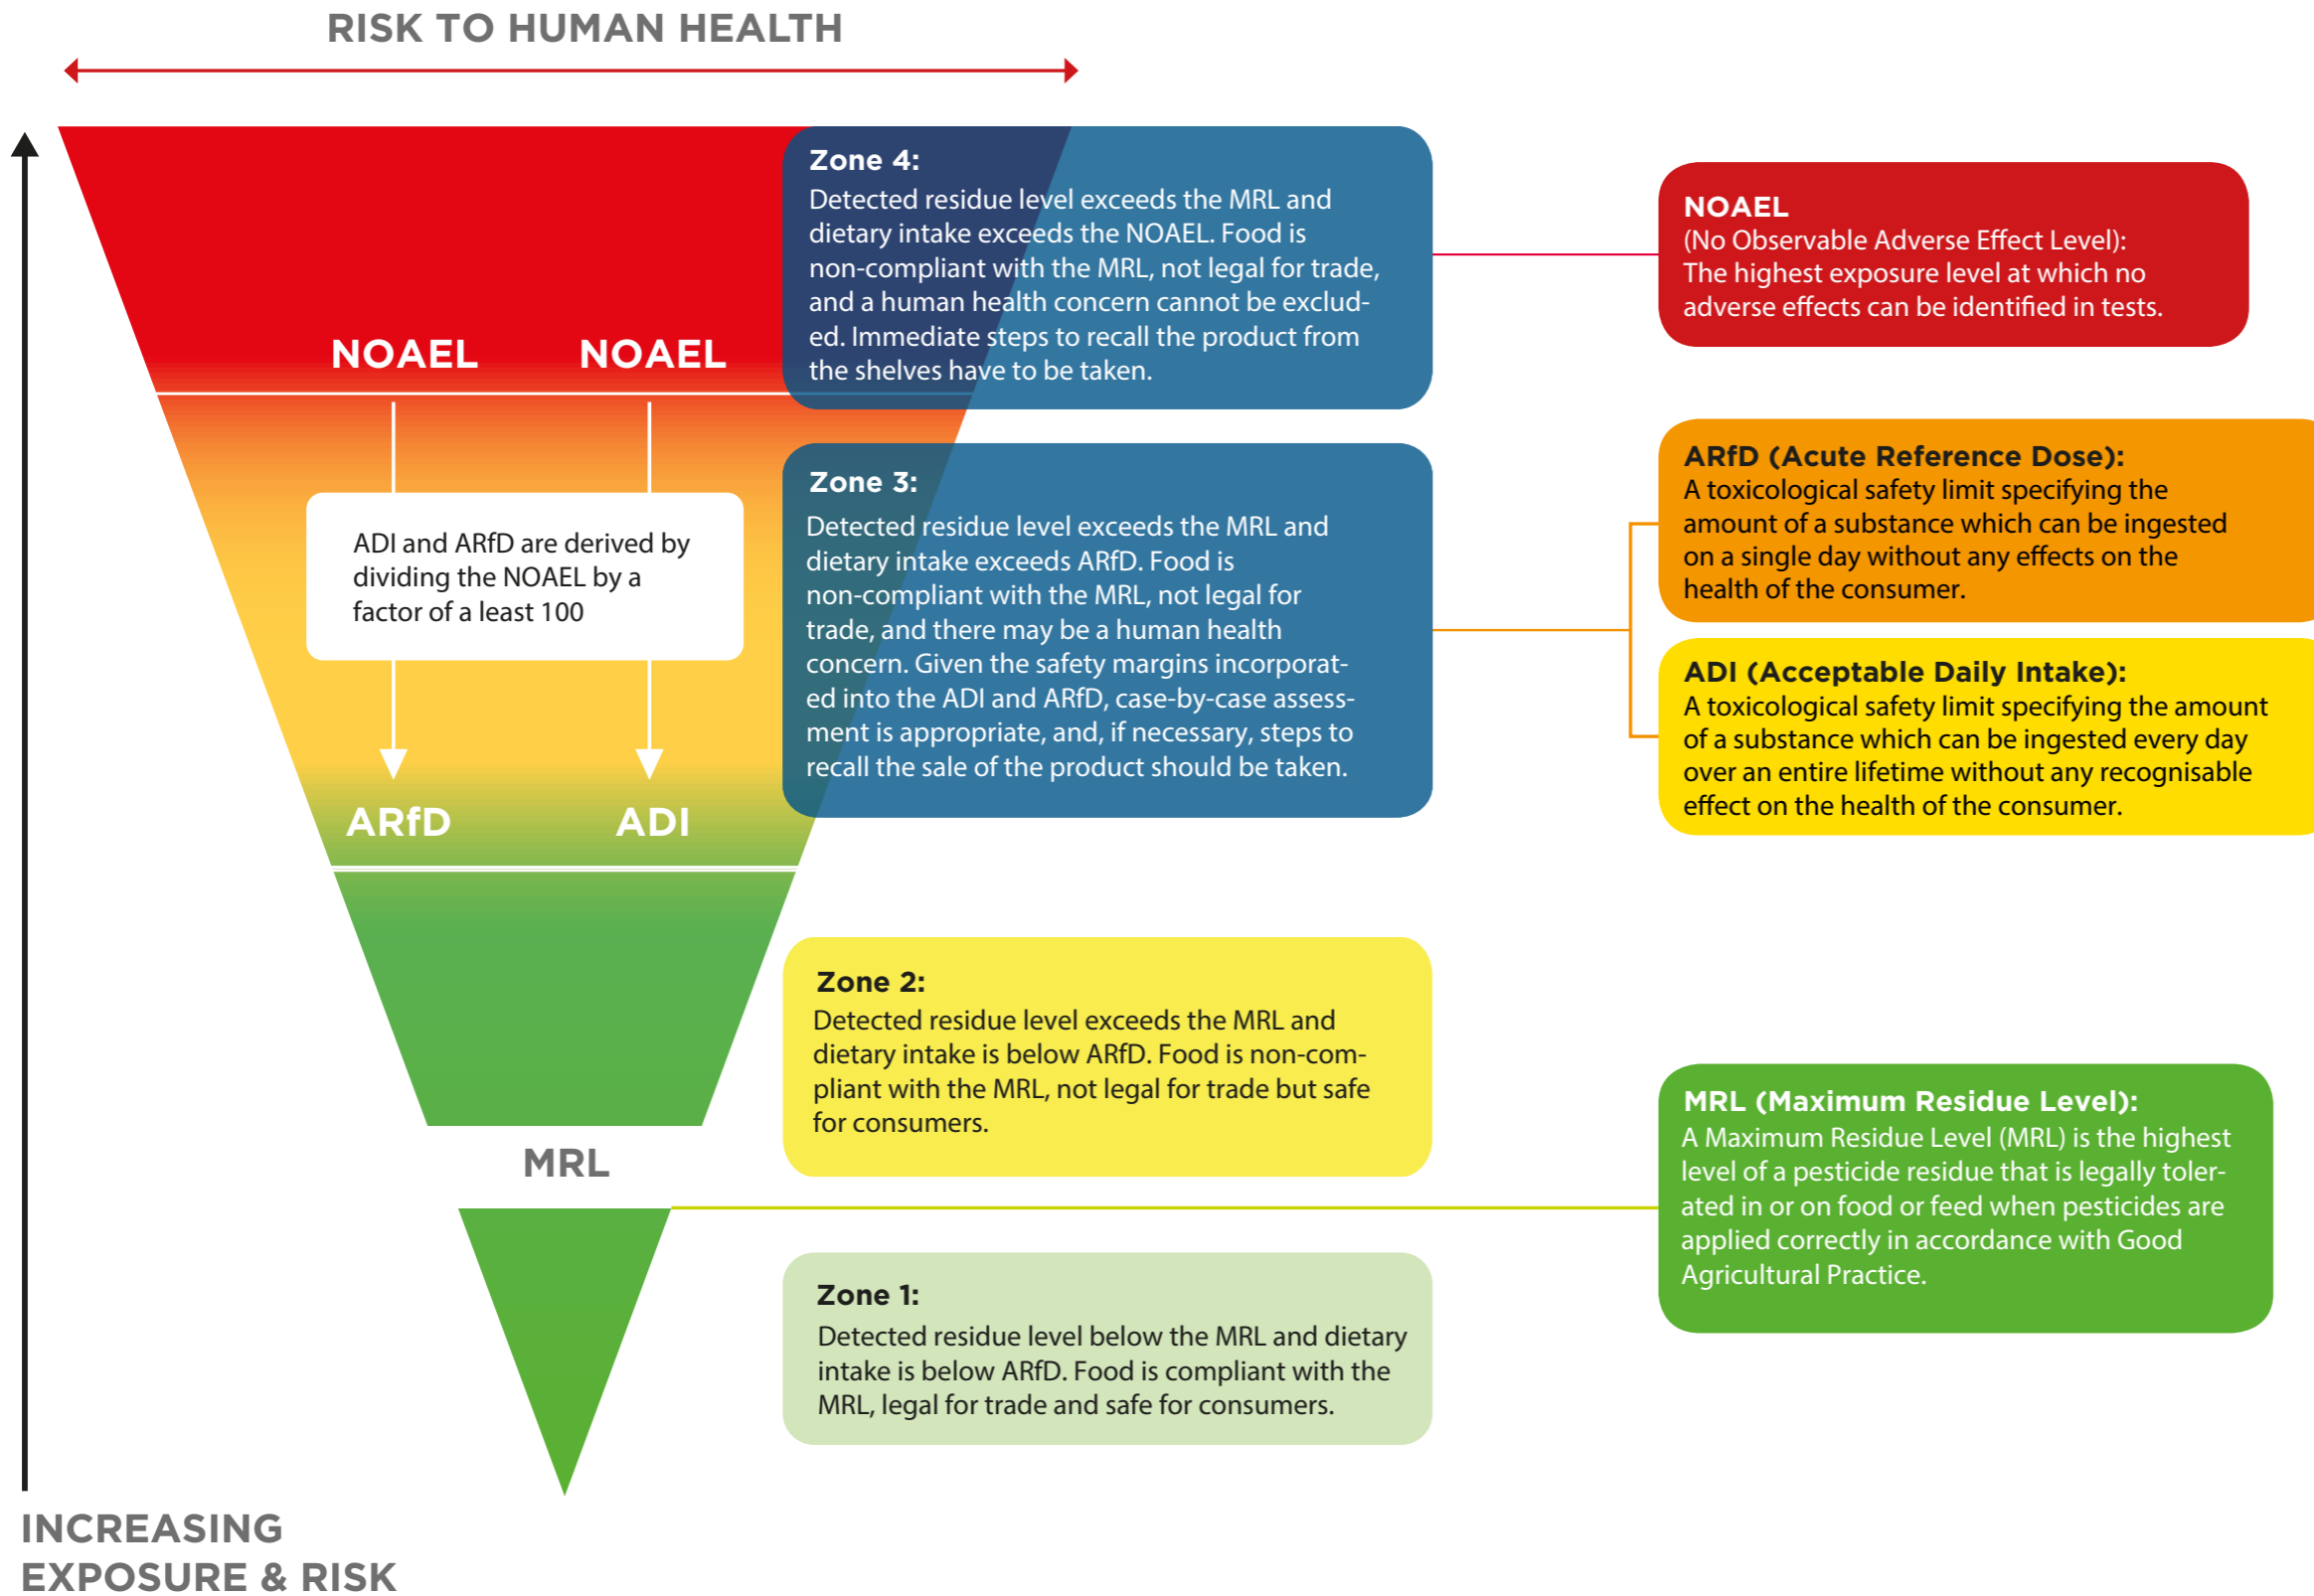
RISK TO HUMAN HEALTH

NOAEL NOAEL

ADI and ARfD are derived by dividing the NOAEL by a factor of a least 100

ARfD ADI

MRL

Zone 4:
Detected residue level exceeds the MRL and dietary intake exceeds the NOAEL. Food is non-compliant with the MRL, not legal for trade, and a human health concern cannot be excluded. Immediate steps to recall the product from the shelves have to be taken.

Zone 3:
Detected residue level exceeds the MRL and dietary intake exceeds ARfD. Food is non-compliant with the MRL, not legal for trade, and there may be a human health concern. Given the safety margins incorporated into the ADI and ARfD, case-by-case assessment is appropriate, and, if necessary, steps to recall the sale of the product should be taken.

Zone 2:
Detected residue level exceeds the MRL and dietary intake is below ARfD. Food is non-compliant with the MRL, not legal for trade but safe for consumers.

Zone 1:
Detected residue level below the MRL and dietary intake is below ARfD. Food is compliant with the MRL, legal for trade and safe for consumers.

NOAEL
(No Observable Adverse Effect Level):
The highest exposure level at which no adverse effects can be identified in tests.

ARfD (Acute Reference Dose):
A toxicological safety limit specifying the amount of a substance which can be ingested on a single day without any effects on the health of the consumer.

ADI (Acceptable Daily Intake):
A toxicological safety limit specifying the amount of a substance which can be ingested every day over an entire lifetime without any recognisable effect on the health of the consumer.

MRL (Maximum Residue Level):
A Maximum Residue Level (MRL) is the highest level of a pesticide residue that is legally tolerated in or on food or feed when pesticides are applied correctly in accordance with Good Agricultural Practice.

INCREASING EXPOSURE & RISK